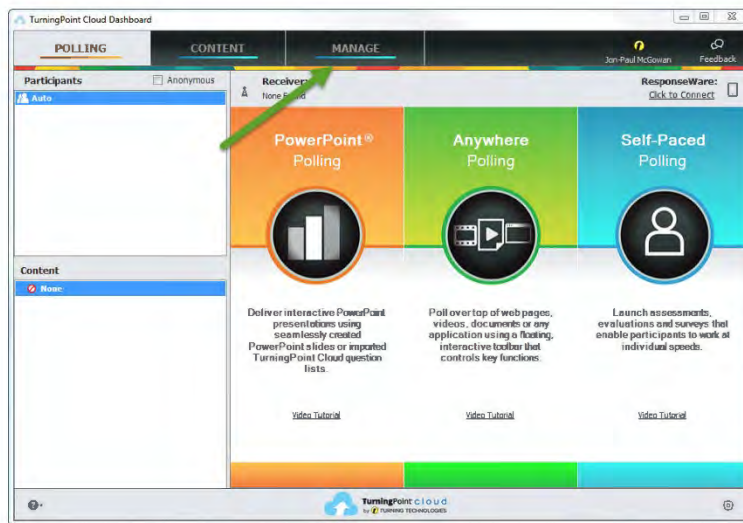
TurningPoint Cloud Dashboard

POLLING CONTENT MANAGE

Jon-Paul McGowan Feedback

Participants Anonymous

Auto

Receiver:
None Found

ResponseWare:
Click to Connect

PowerPoint®
Polling

Anywhere
Polling

Self-Paced
Polling

Content

None

Deliver interactive PowerPoint presentations using seamlessly created PowerPoint slides or imported TurningPoint Cloud question lists.

Poll over top of web pages, videos, documents or any application using a floating, interactive toolbar that controls key functions.

Launch assessments, evaluations and surveys that enable participants to work at individual speeds.

Video Tutorial

Video Tutorial

Video Tutorial

TurningPoint cloud
by TURNING TECHNOLOGIES